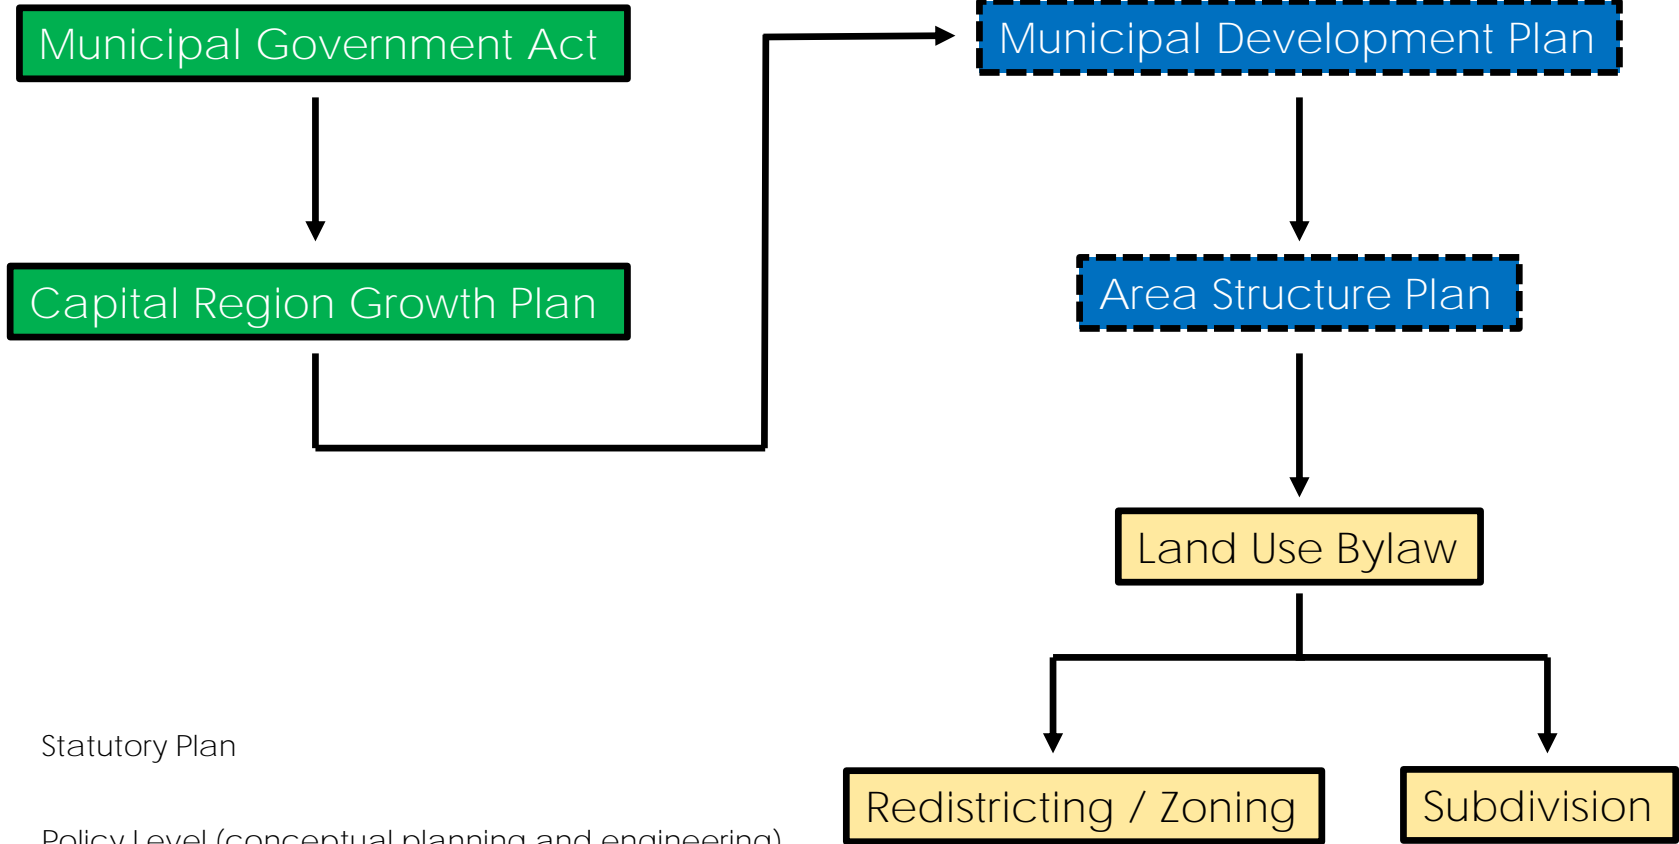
Municipal Government Act

Capital Region Growth Plan

Municipal Development Plan

Area Structure Plan

Land Use Bylaw

Redistricting / Zoning

Subdivision

Statutory Plan

Policy Level (conceptual planning and engineering)